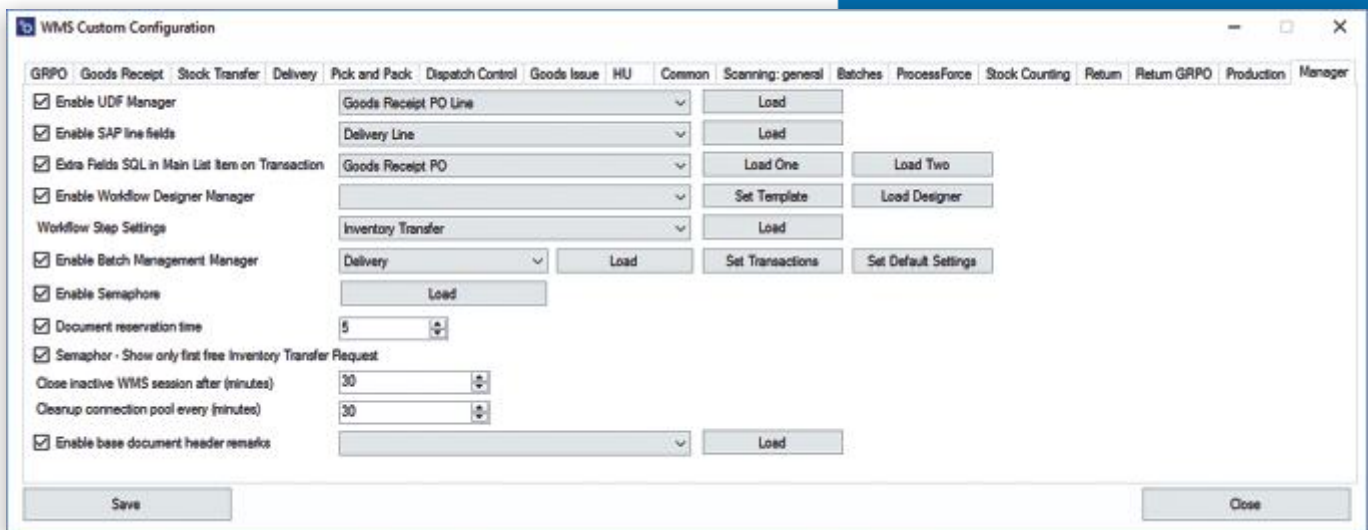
WMS Custom Configuration

GRPO | Goods Receipt | Stock Transfer | Delivery | Pick and Pack | Dispatch Control | Goods Issue | HU | Common | Scanning: general | Batches | ProcessForce | Stock Counting | Return | Return GRPO | Production | Manager

Enable UDF Manager | Goods Receipt PO Line | Load
Enable SAP line fields | Delivery Line | Load
Extra Fields SQL in Main List Item on Transaction | Goods Receipt PO | Load One | Load Two
Enable Workflow Designer Manager | Set Template | Load Designer
Workflow Step Settings | Inventory Transfer | Load
Enable Batch Management Manager | Delivery | Load | Set Transactions | Set Default Settings
Enable Semaphore | Load
Document reservation time | 5
Semaphor - Show only first free Inventory Transfer Request
Close inactive WMS session after (minutes) | 30
Cleanup connection pool every (minutes) | 30
Enable base document header remarks | Load

Save
Close